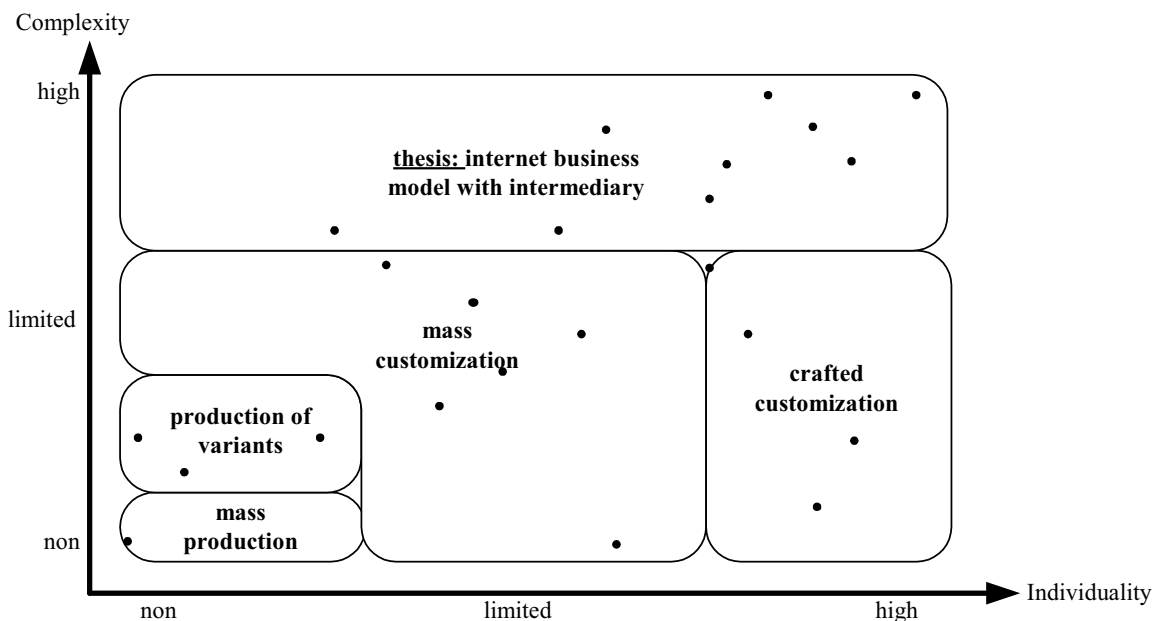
Complexity

high

limited

non

thesis: internet business model with intermediary

mass customization

production of variants

mass production

crafted customization

non

limited

high

Individuality